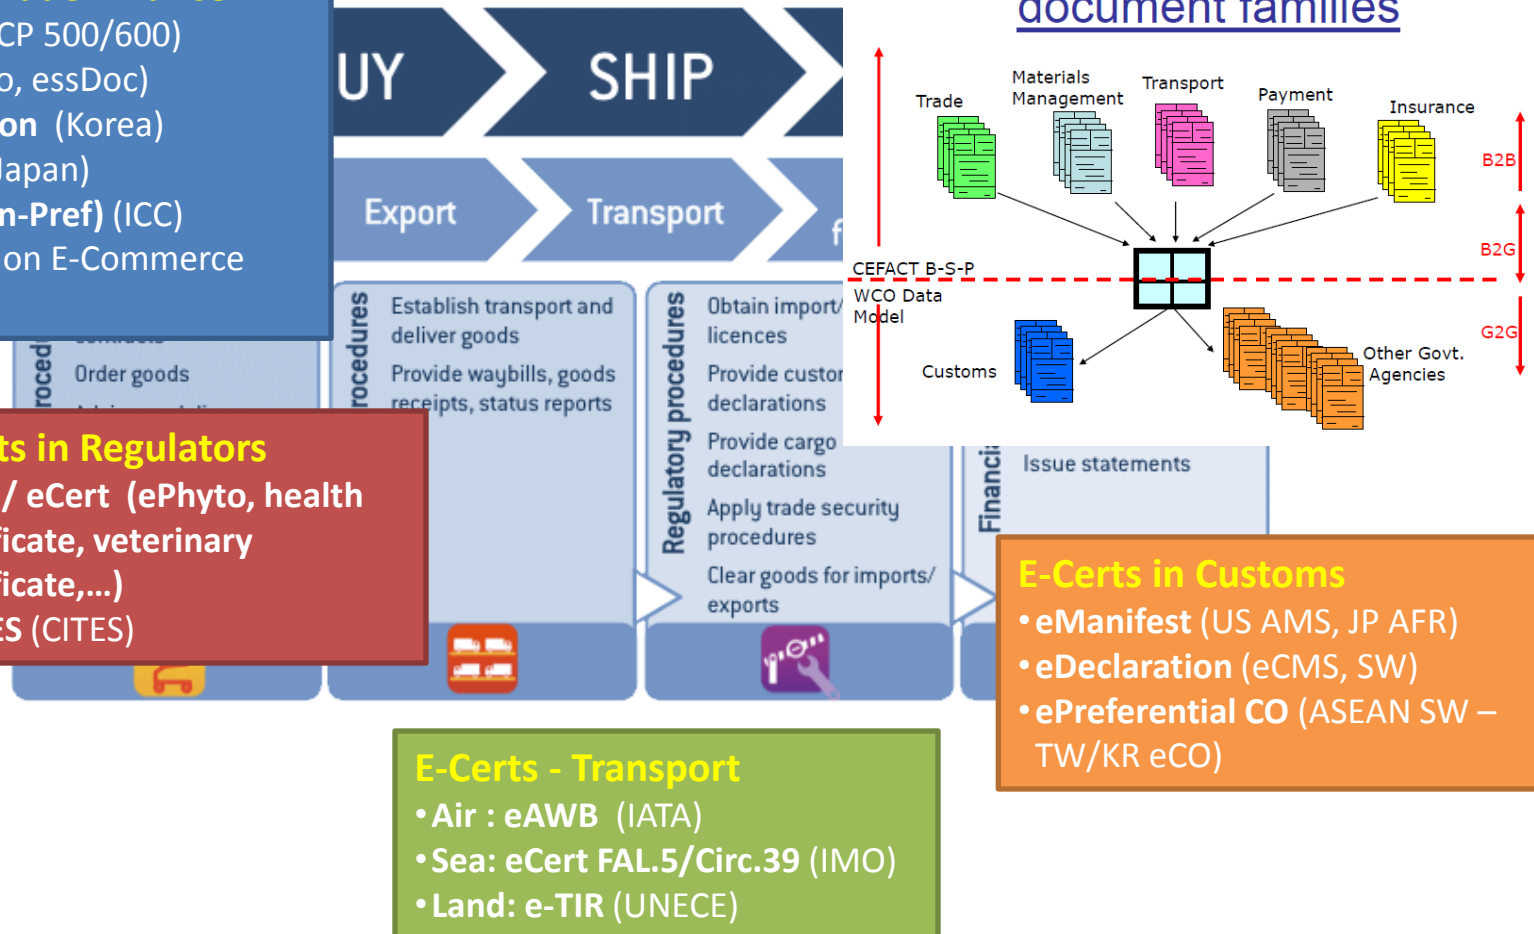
CP 500/600)
o, essDoc)
on (Korea)
Japan)
n-Pref) (ICC)
on E-Commerce

UY
SHIP
Export
Transport
f

roced
Order goods

rocedures
Establish transport and deliver goods
Provide waybills, goods receipts, status reports

Regulatory procedures
Obtain import/ licences
Provide custor declarations
Provide cargo declarations
Apply trade security procedures
Clear goods for imports/ exports

Financi
Issue statements

document families
Trade
Materials Management
Transport
Payment
Insurance
B2B
B2G
G2G
CEFACT B-S-P
WCO Data Model
Customs
Other Govt. Agencies

ts in Regulators
/ eCert (ePhyto, health
ficate, veterinary
ficate,...)
ES (CITES)

E-Certs in Customs
• eManifest (US AMS, JP AFR)
• eDeclaration (eCMS, SW)
• ePreferential CO (ASEAN SW – TW/KR eCO)

E-Certs - Transport
• Air : eAWB (IATA)
• Sea: eCert FAL.5/Circ.39 (IMO)
• Land: e-TIR (UNECE)